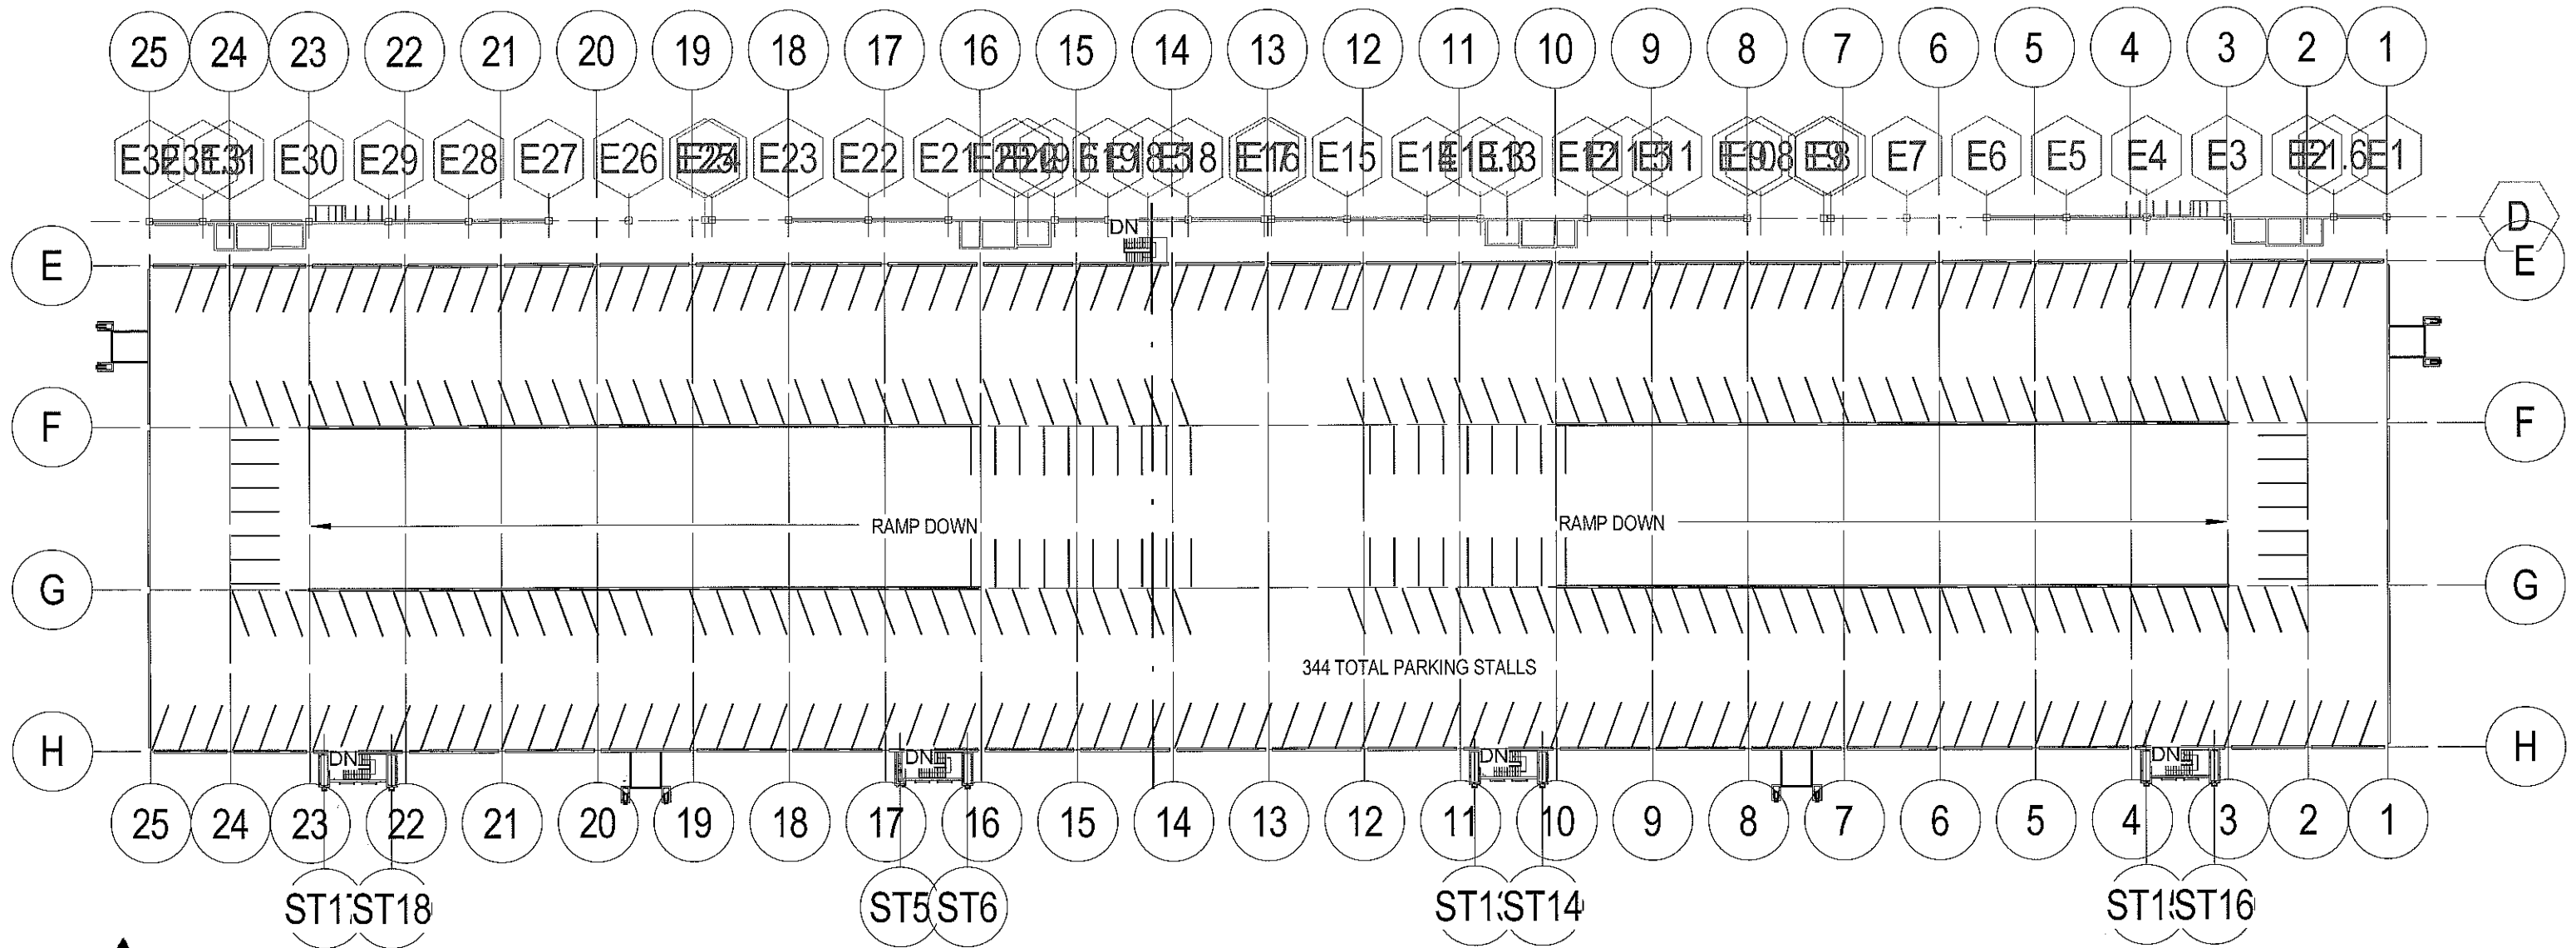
25 24 23 22 21 20 19 18 17 16 15 14 13 12 11 10 9 8 7 6 5 4 3 2 1

E32 E31 E30 E29 E28 E27 E26 E24 E23 E22 E21 E20 E19 E18 E17 E16 E15 E14 E13 E12 E11 E10 E9 E8 E7 E6 E5 E4 E3 E2 E1

D

DN

E E

F F

RAMP DOWN

RAMP DOWN

G G

344 TOTAL PARKING STALLS

H H

DN DN DN DN

25 24 23 22 21 20 19 18 17 16 15 14 13 12 11 10 9 8 7 6 5 4 3 2 1

ST1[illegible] ST18 ST5 ST6 ST1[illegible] ST14 ST1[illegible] ST16